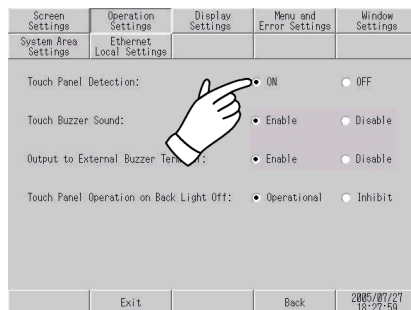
Screen Settings

Operation Settings

Display Settings

Menu and Error Settings

Window Settings

System Area Settings

Ethernet Local Settings

Touch Panel Detection: ON OFF

Touch Buzzer Sound: Enable Disable

Output to External Buzzer Ter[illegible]: Enable Disable

Touch Panel Operation on Back Light Off: Operational Inhibit

Exit

Back

2005/07/27 18:27:59